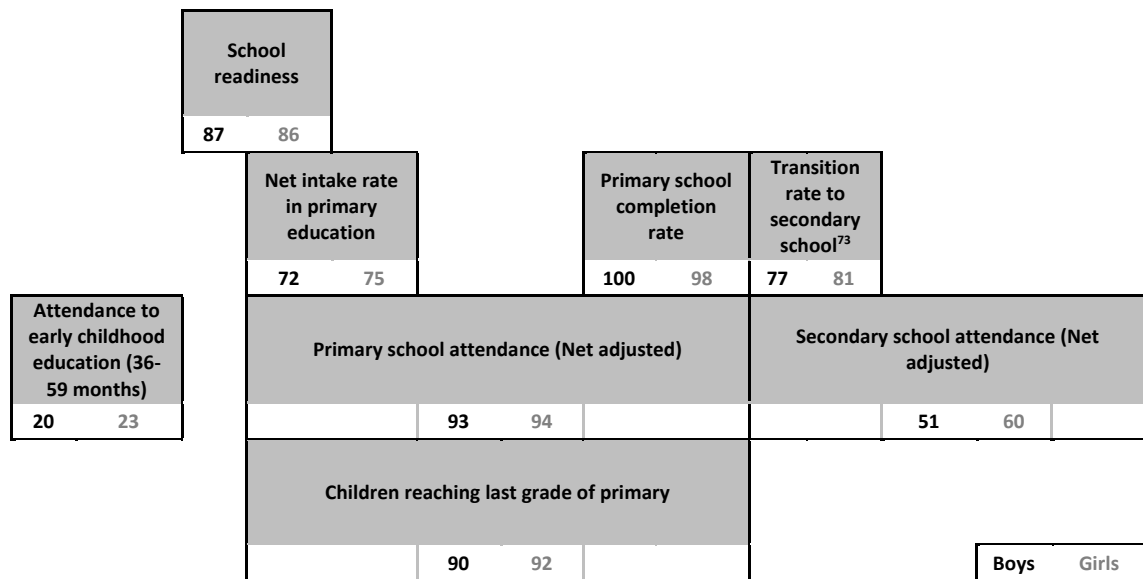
School readiness

87 86

Net intake rate in primary education

72 75

Primary school completion rate

100 98

Transition rate to secondary school$^{73}$

77 81

Attendance to early childhood education (36-59 months)

20 23

Primary school attendance (Net adjusted)

93 94

Secondary school attendance (Net adjusted)

51 60

Children reaching last grade of primary

90 92

Boys Girls